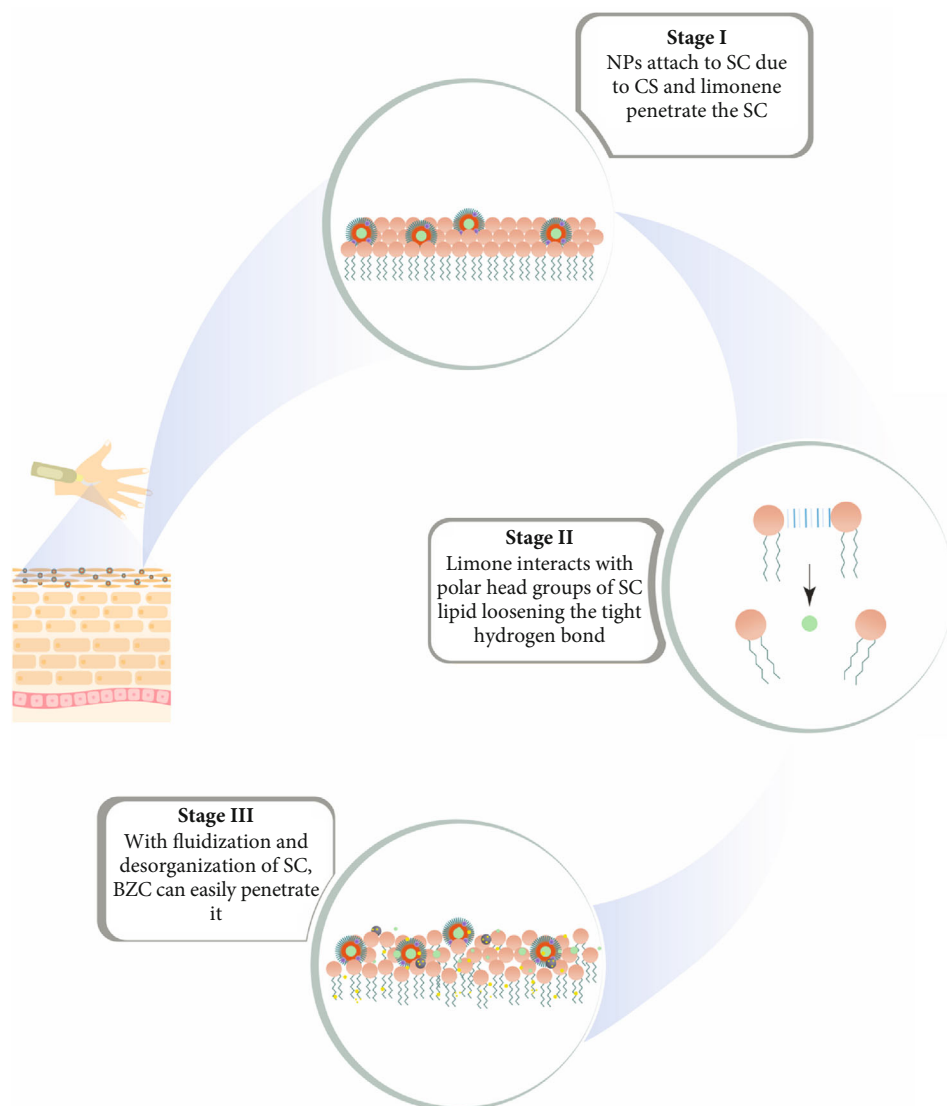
Stage I
NPs attach to SC due to CS and limonene penetrate the SC

Stage II
Limone interacts with polar head groups of SC lipid loosening the tight hydrogen bond

Stage III
With fluidization and desorganization of SC, BZC can easily penetrate it